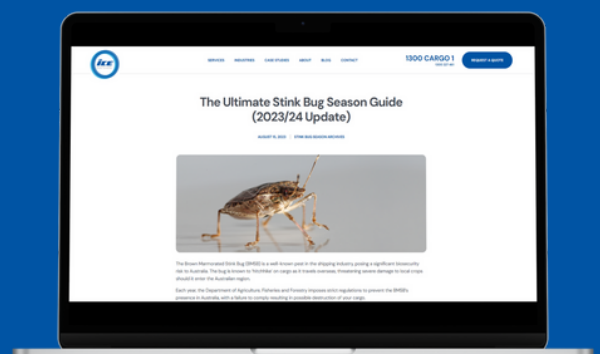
ICE

SERVICES INDUSTRIES CASE STUDIES ABOUT BLOG CONTACT

1300 CARGO 1

REQUEST A QUOTE

The Ultimate Stink Bug Season Guide (2023/24 Update)

AUGUST 15, 2023 | STINK BUG SEASON ARCHIVES

The Brown Marmorated Stink Bug (BMSB) is a well-known pest in the shipping industry posing a significant biosecurity risk to Australia. The bug is known to 'hitchhike' on cargo as it travels overseas, threatening severe damage to local crops should it enter the Australian region.

Each year, the Department of Agriculture, Fisheries and Forestry imposes strict regulations to prevent the BMSB's presence in Australia, with a failure to comply resulting in possible destruction of your cargo.